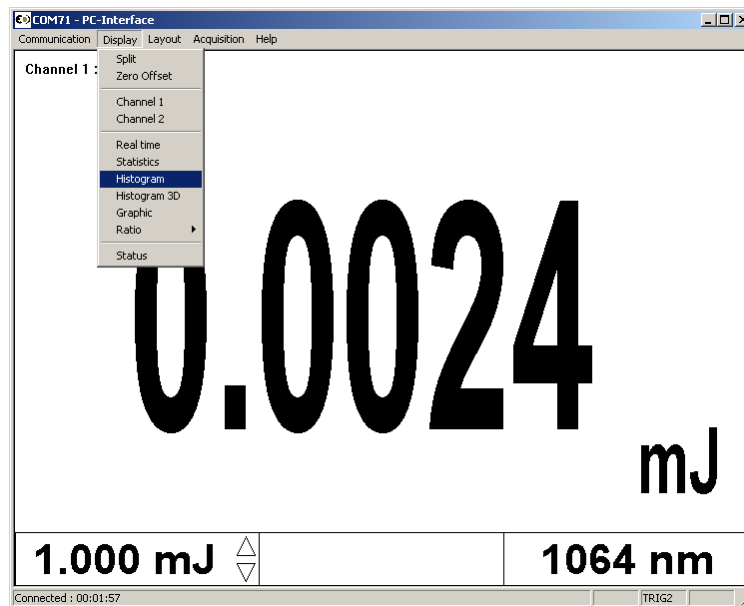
COM71 - PC-Interface

Communication Display Layout Acquisition Help

Channel 1 :

Split
Zero Offset

Channel 1
Channel 2

Real time
Statistics
Histogram
Histogram 3D
Graphic
Ratio

Status

0.0024

mJ

1.000 mJ

1064 nm

Connected : 00:01:57

TRIG2